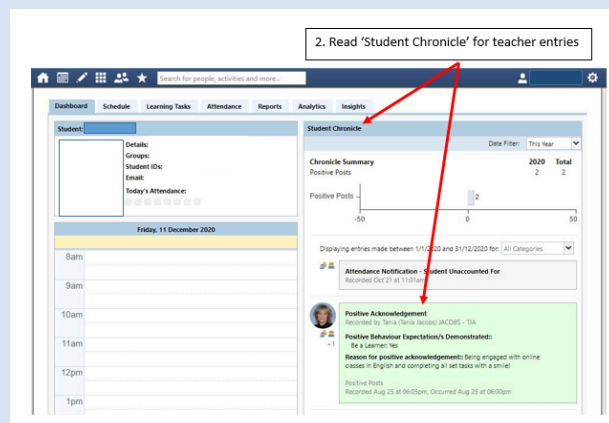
2. Read 'Student Chronicle' for teacher entries

Search for people, activities and more...

Dashboard | Schedule | Learning Tasks | Attendance | Reports | Analytics | Insights

Student:

Details:
Groups:
Student IDs:
Email:
Today's Attendance:

Friday, 11 December 2020

8am
9am
10am
11am
12pm
1pm

Student Chronicle

Date Filter: This Year

Chronicle Summary
Positive Posts

| | 2020 | Total |
|---|---|---|
| Positive Posts | 2 | 2 |

Positive Posts 2

-50 0 50

Displaying entries made between 1/1/2020 and 31/12/2020 for: All Categories

Attendance Notification - Student Unaccounted For
Recorded Oct 21 at 11:01am

Positive Acknowledgement
Recorded by Tania (Tania Jacobs) JACOBS - TJA

+1

Positive Behaviour Expectation/s Demonstrated::
Be a Learner: Yes

Reason for positive acknowledgement: Being engaged with online classes in English and completing all set tasks with a smile!

Positive Posts
Recorded Aug 25 at 06:05pm, Occurred Aug 25 at 06:02pm